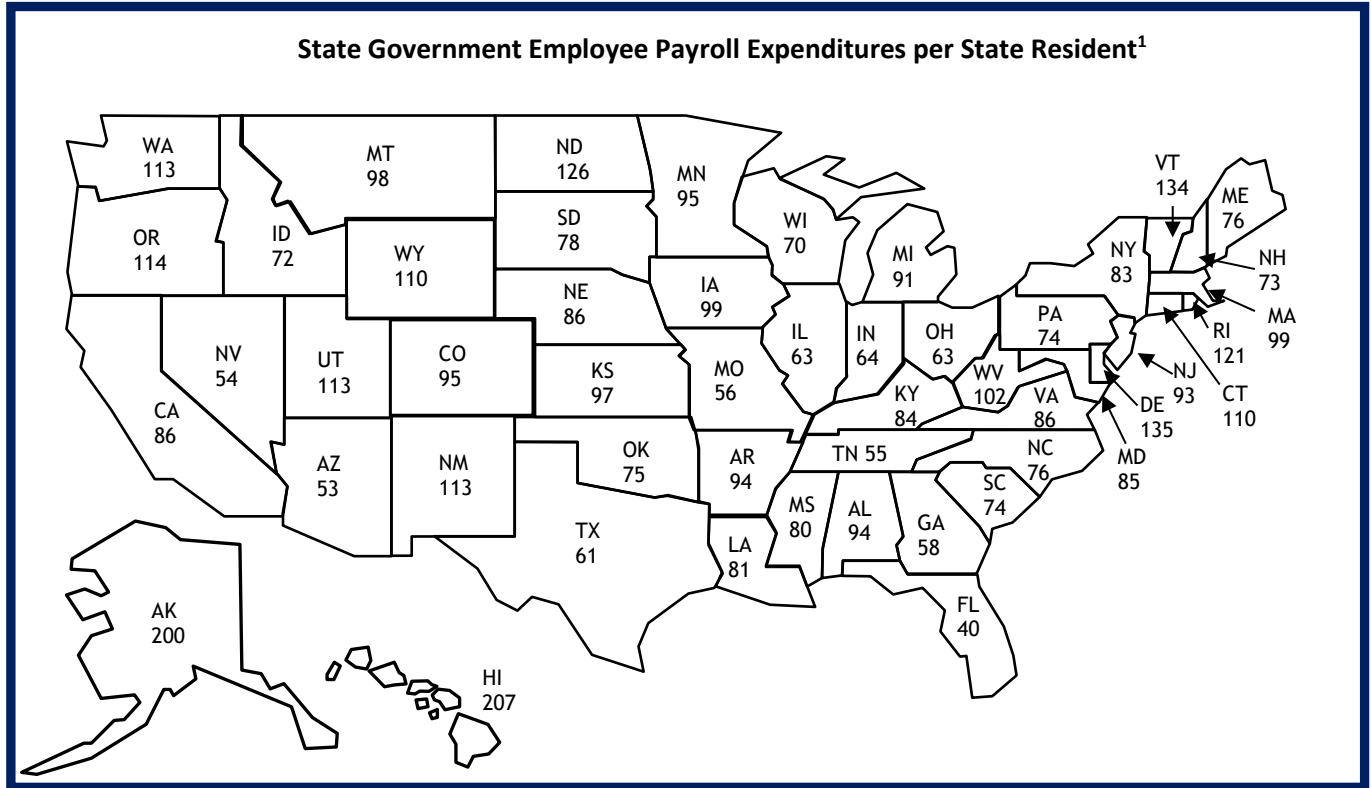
State Government Employee Payroll Expenditures per State Resident$^1$

WA 113
MT 98
ND 126
MN 95
VT 134
ME 76
OR 114
ID 72
WY 110
SD 78
WI 70
MI 91
NY 83
NH 73
MA 99
IA 99
NE 86
RI 121
CT 110
NV 54
UT 113
CO 95
IL 63
IN 64
OH 63
PA 74
NJ 93
KS 97
MO 56
WV 102
VA 86
DE 135
CA 86
KY 84
MD 85
TN 55
NC 76
AZ 53
NM 113
OK 75
AR 94
SC 74
MS 80
AL 94
GA 58
TX 61
LA 81
FL 40
AK 200
HI 207